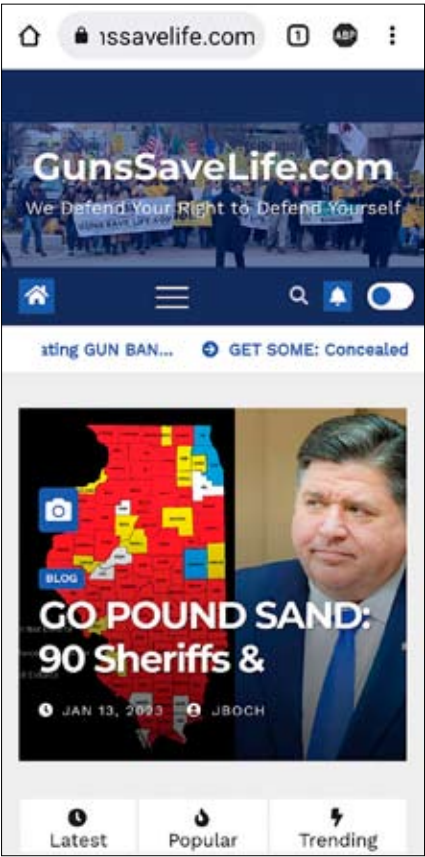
ıssavelife.com

1

ABP

GunsSaveLife.com

We Defend Your Right to Defend Yourself

ıting GUN BAN...

GET SOME: Concealed

BLOG

GO POUND SAND: 90 Sheriffs &

JAN 13, 2023

JBOCH

Latest

Popular

Trending